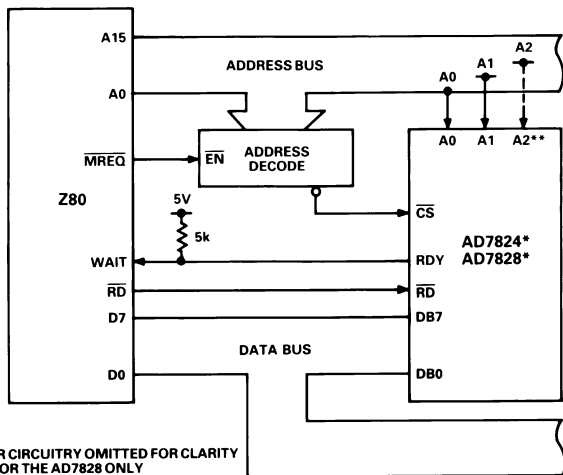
A15

ADDRESS BUS

A2

A1

A0

A0

A0 A1 A2**

$\overline{MREQ}$

$\overline{EN}$ ADDRESS DECODE

Z80

5V

5k

$\overline{CS}$

AD7824*
AD7828*

WAIT

RDY

$\overline{RD}$

$\overline{RD}$

D7

DB7

DATA BUS

D0

DB0

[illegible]R CIRCUITRY OMITTED FOR CLARITY
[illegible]OR THE AD7828 ONLY